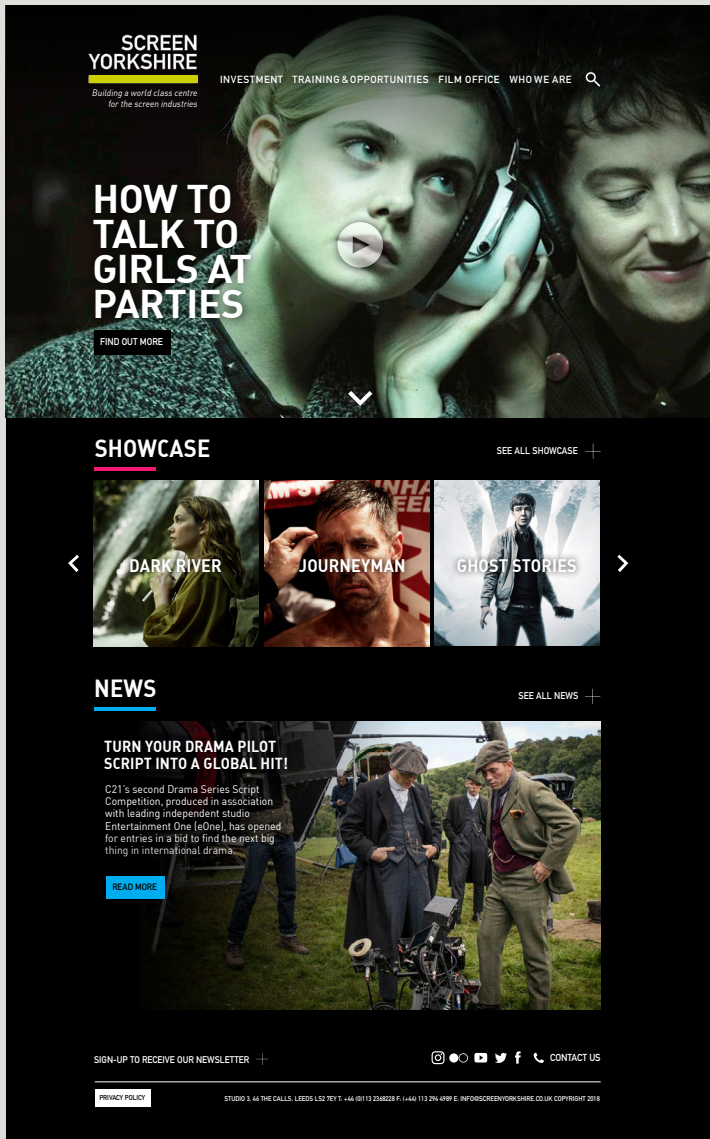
SCREEN YORKSHIRE
Building a world class centre for the screen industries

INVESTMENT TRAINING & OPPORTUNITIES FILM OFFICE WHO WE ARE

HOW TO TALK TO GIRLS AT PARTIES

FIND OUT MORE

SHOWCASE

SEE ALL SHOWCASE

DARK RIVER

JOURNEYMAN

GHOST STORIES

NEWS

SEE ALL NEWS

TURN YOUR DRAMA PILOT SCRIPT INTO A GLOBAL HIT!

C21's second Drama Series Script Competition, produced in association with leading independent studio Entertainment One (eOne), has opened for entries in a bid to find the next big thing in international drama.

READ MORE

SIGN-UP TO RECEIVE OUR NEWSLETTER

CONTACT US

PRIVACY POLICY

STUDIO 3, 46 THE CALLS, LEEDS LS2 7EY T: +44 (0)113 2368228 F: (+44) 113 294 4989 E: INFO@SCREENYORKSHIRE.CO.UK COPYRIGHT 2018